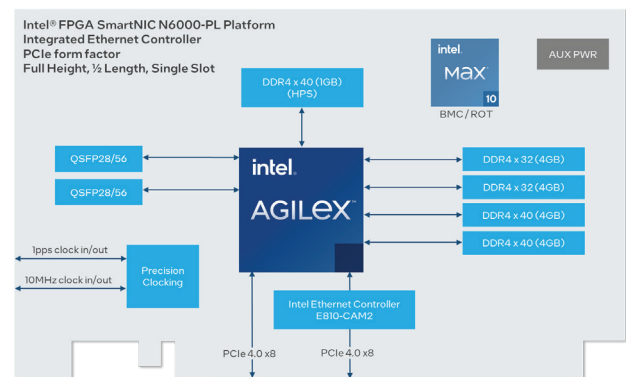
Intel® FPGA SmartNIC N6000-PL Platform
Integrated Ethernet Controller
PCIe form factor
Full Height, ½ Length, Single Slot

intel
MAX
10
BMC/ROT

AUX PWR

DDR4 x 40 (1GB)
(HPS)

QSFP28/56

QSFP28/56

intel
AGILEX

DDR4 x 32 (4GB)

DDR4 x 32 (4GB)

DDR4 x 40 (4GB)

DDR4 x 40 (4GB)

1pps clock in/out

10MHz clock in/out

Precision
Clocking

Intel Ethernet Controller
E810-CAM2

PCIe 4.0 x8

PCIe 4.0 x8